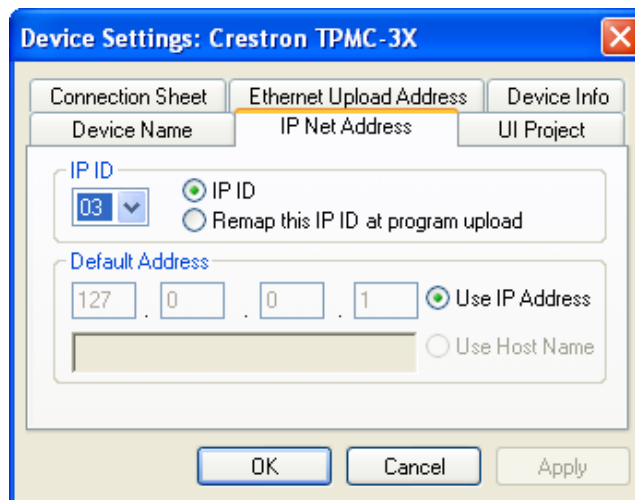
Device Settings: Crestron TPMC-3X

Connection Sheet
Ethernet Upload Address
Device Info
Device Name
IP Net Address
UI Project

IP ID
03
IP ID
Remap this IP ID at program upload

Default Address
127 . 0 . 0 . 1
Use IP Address
Use Host Name

OK
Cancel
Apply